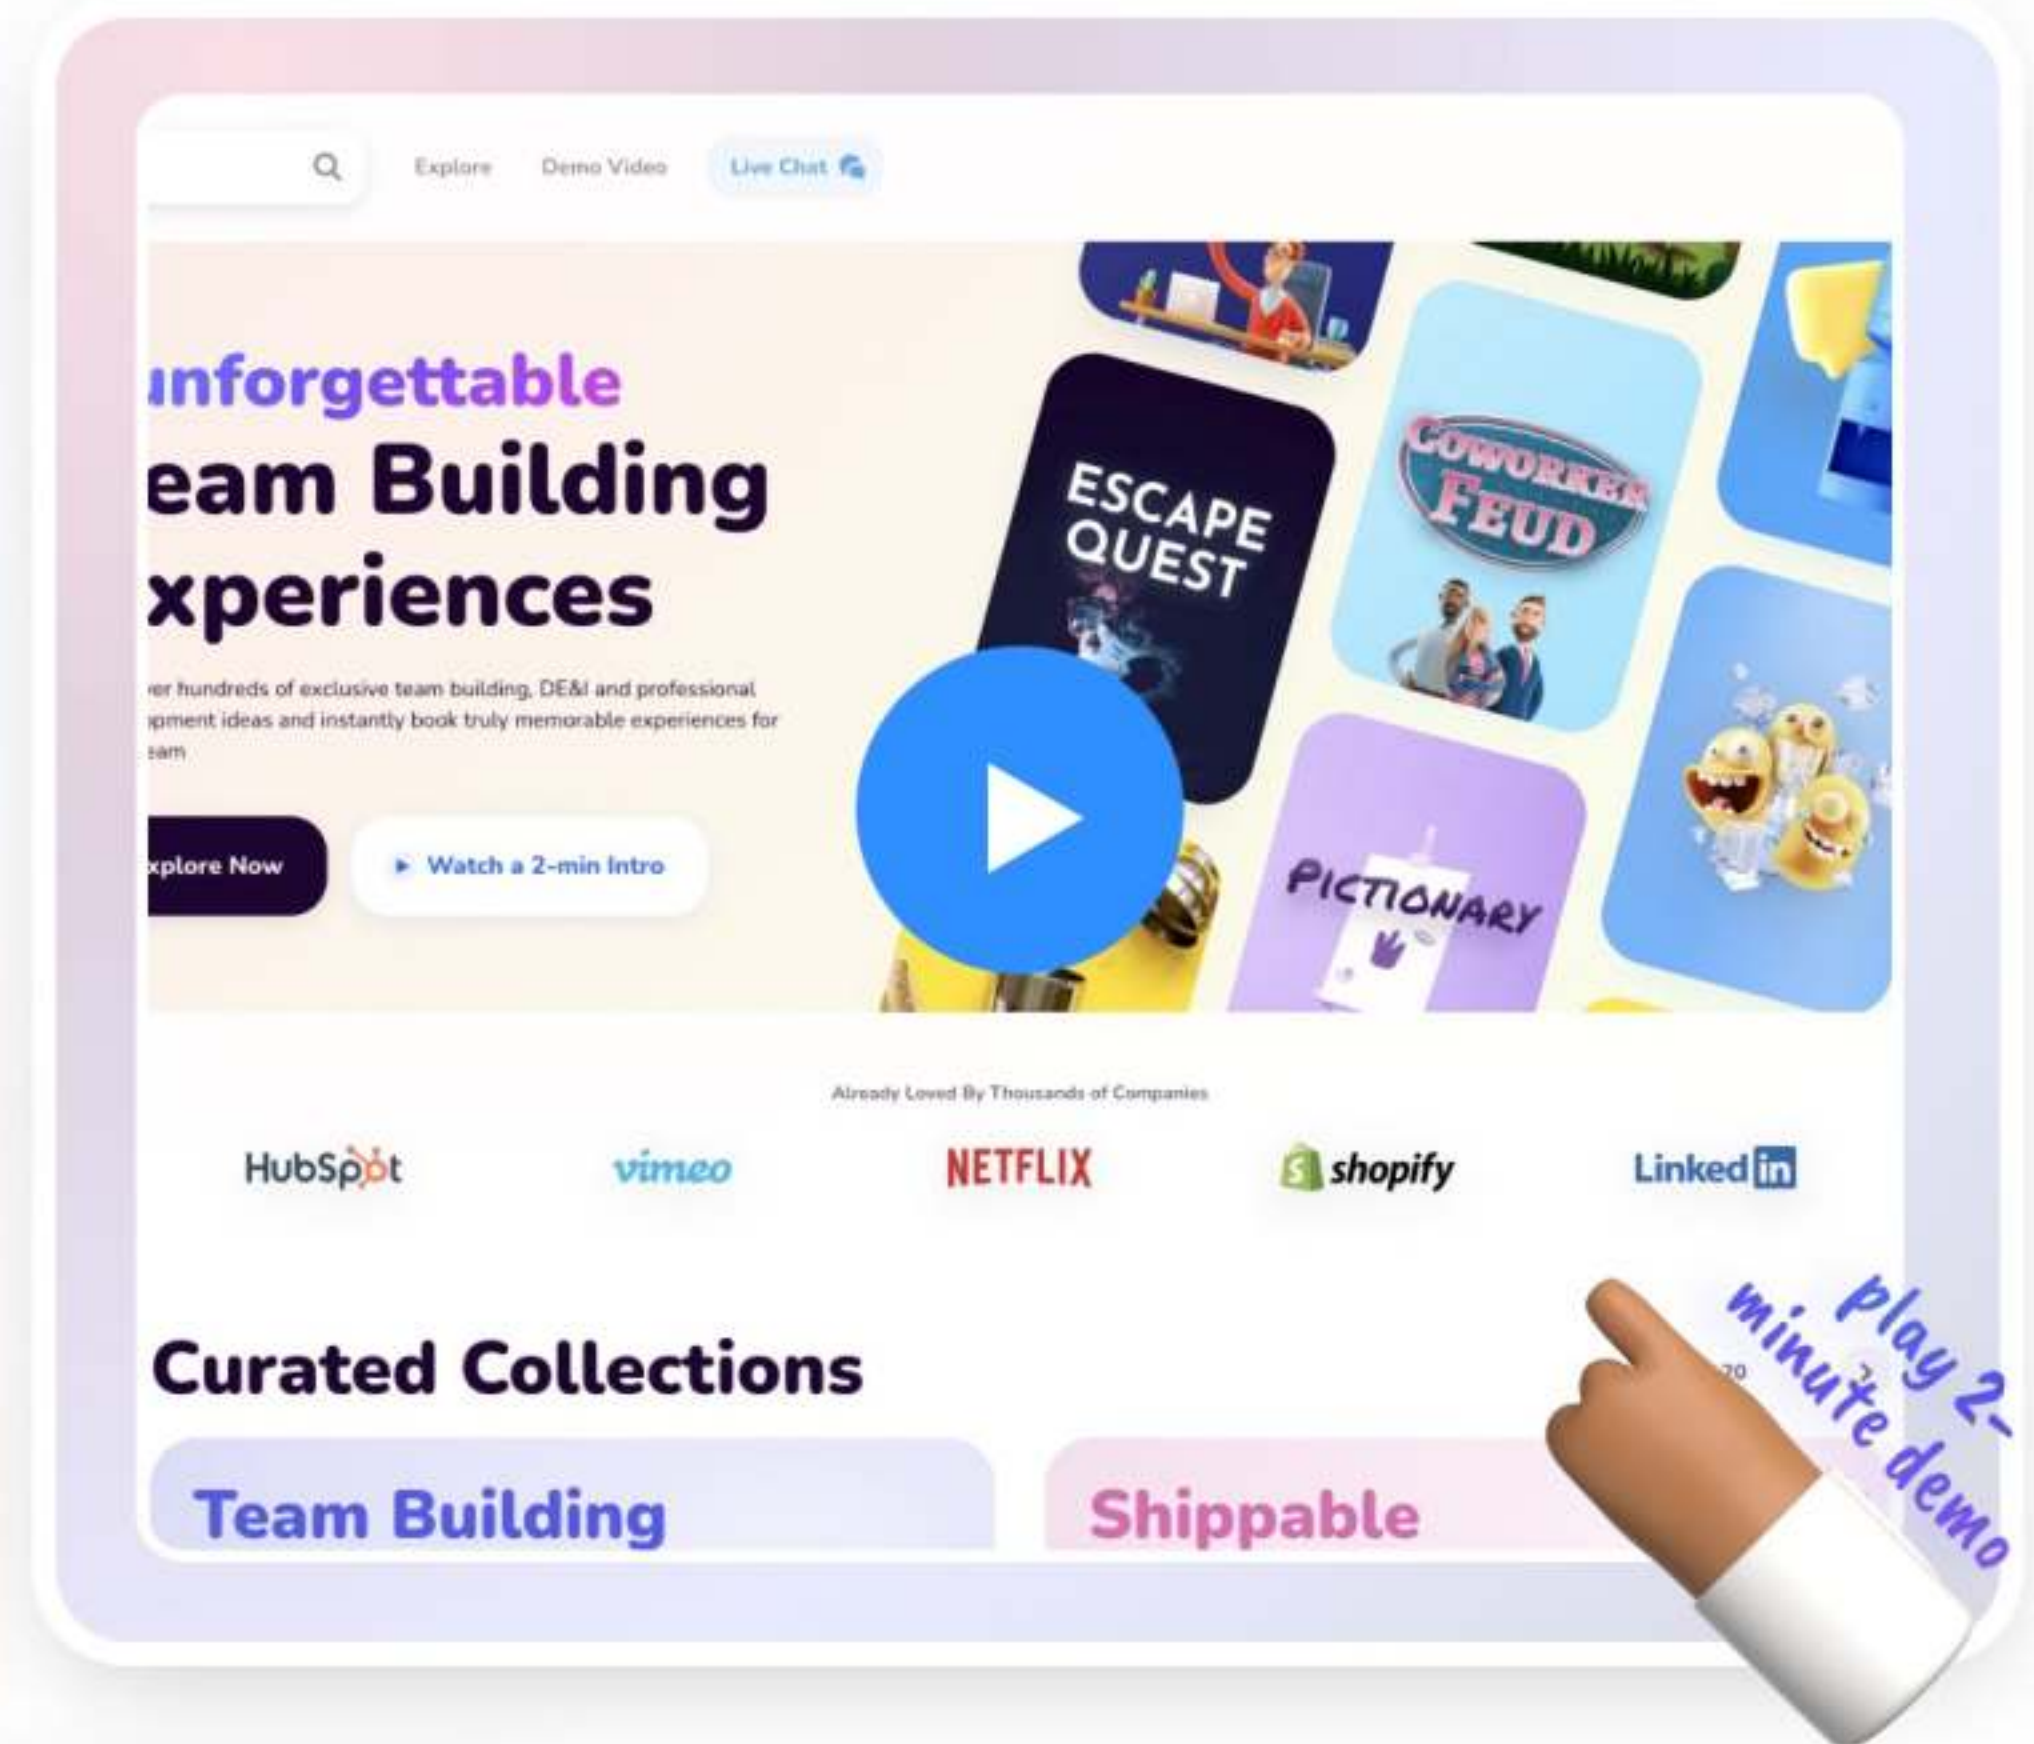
Explore Demo Video Live Chat

ınforgettable
eam Building
xperiences

ver hundreds of exclusive team building, DE&I and professional pment ideas and instantly book truly memorable experiences for eam

xplore Now

Watch a 2-min Intro

ESCAPE QUEST

COWORKER FEUD

PICTIONARY

Already Loved By Thousands of Companies

HubSpot vimeo NETFLIX shopify LinkedIn

Curated Collections

Team Building

Shippable

play 2-minute demo